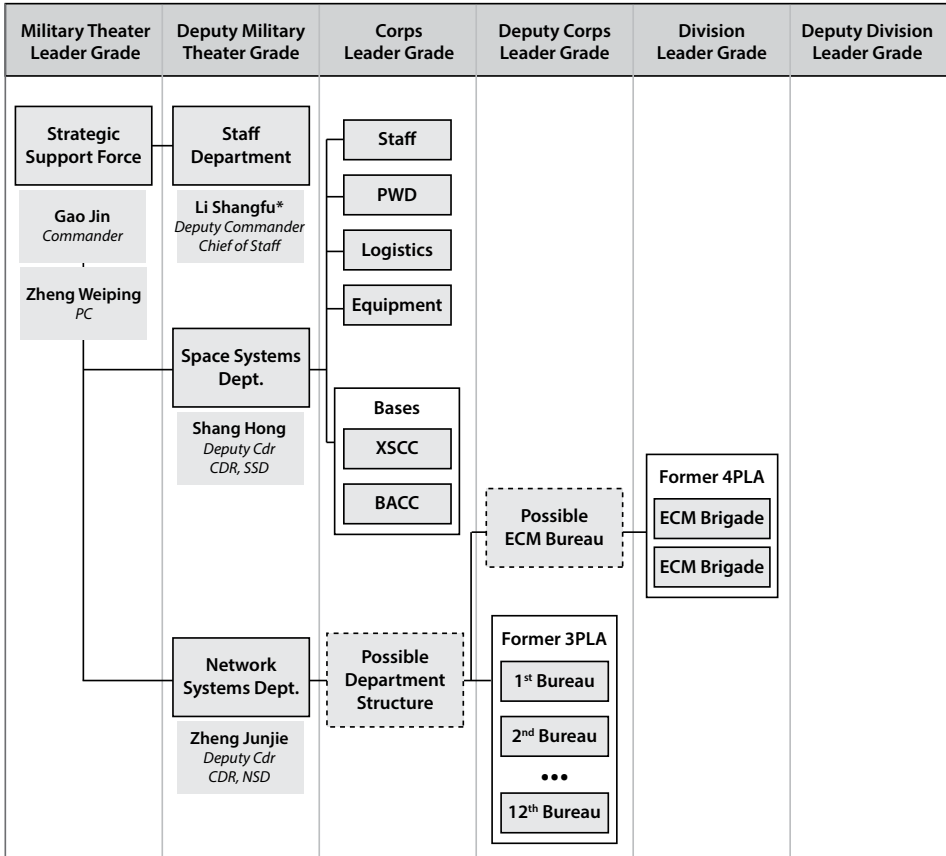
| Military Theater Leader Grade | Deputy Military Theater Grade | Corps Leader Grade | Deputy Corps Leader Grade | Division Leader Grade | Deputy Division Leader Grade |
|---|---|---|---|---|---|

Strategic Support Force

Gao Jin
Commander

Zheng Weiping
PC

Staff Department

Li Shangfu*
Deputy Commander
Chief of Staff

Staff

PWD

Logistics

Equipment

Space Systems Dept.

Shang Hong
Deputy Cdr
CDR, SSD

Bases

XSCC

BACC

Possible ECM Bureau

Former 4PLA

ECM Brigade

ECM Brigade

Network Systems Dept.

Zheng Junjie
Deputy Cdr
CDR, NSD

Possible Department Structure

Former 3PLA

1st Bureau

2nd Bureau

•••

12th Bureau